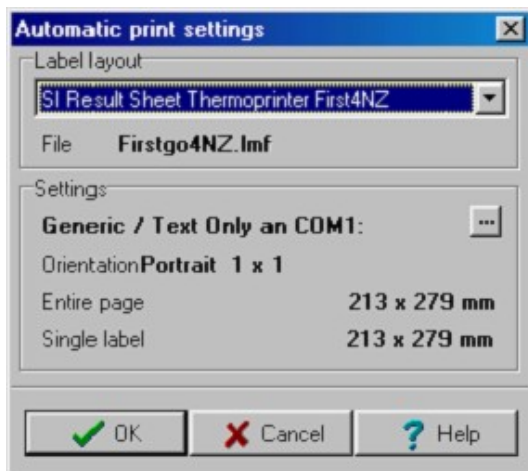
Automatic print settings

Label layout

SI Result Sheet Thermoprinter First4NZ

File Firstgo4NZ.lmf

Settings

Generic / Text Only an COM1:

...

Orientation Portrait 1 x 1

Entire page 213 x 279 mm

Single label 213 x 279 mm

OK

Cancel

Help